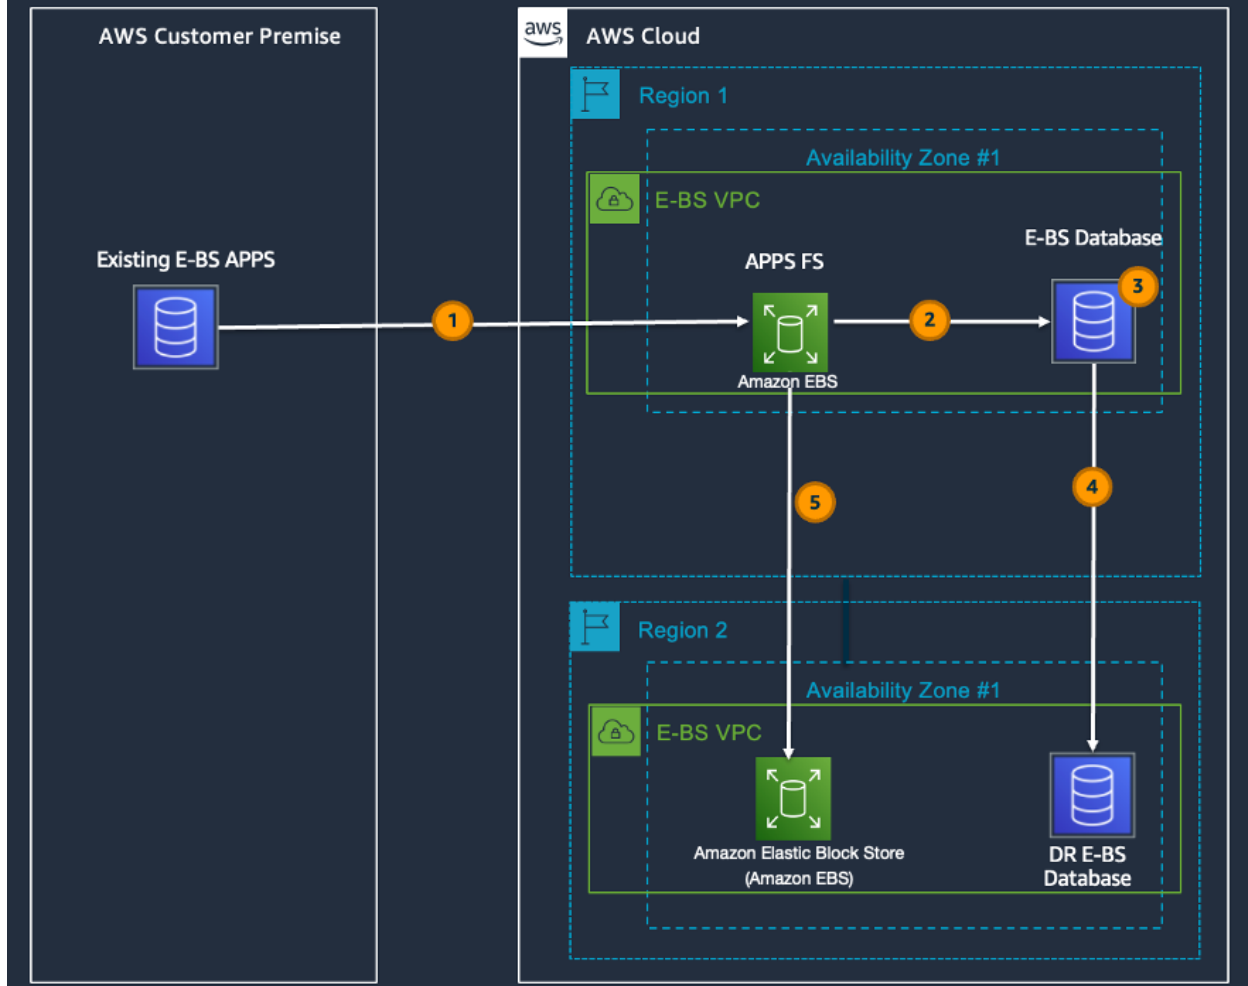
AWS Customer Premise

Existing E-BS APPS

aws

AWS Cloud

Region 1

Availability Zone #1

E-BS VPC

APPS FS

E-BS Database

1

2

3

Amazon EBS

4

5

Region 2

Availability Zone #1

E-BS VPC

Amazon Elastic Block Store (Amazon EBS)

DR E-BS Database